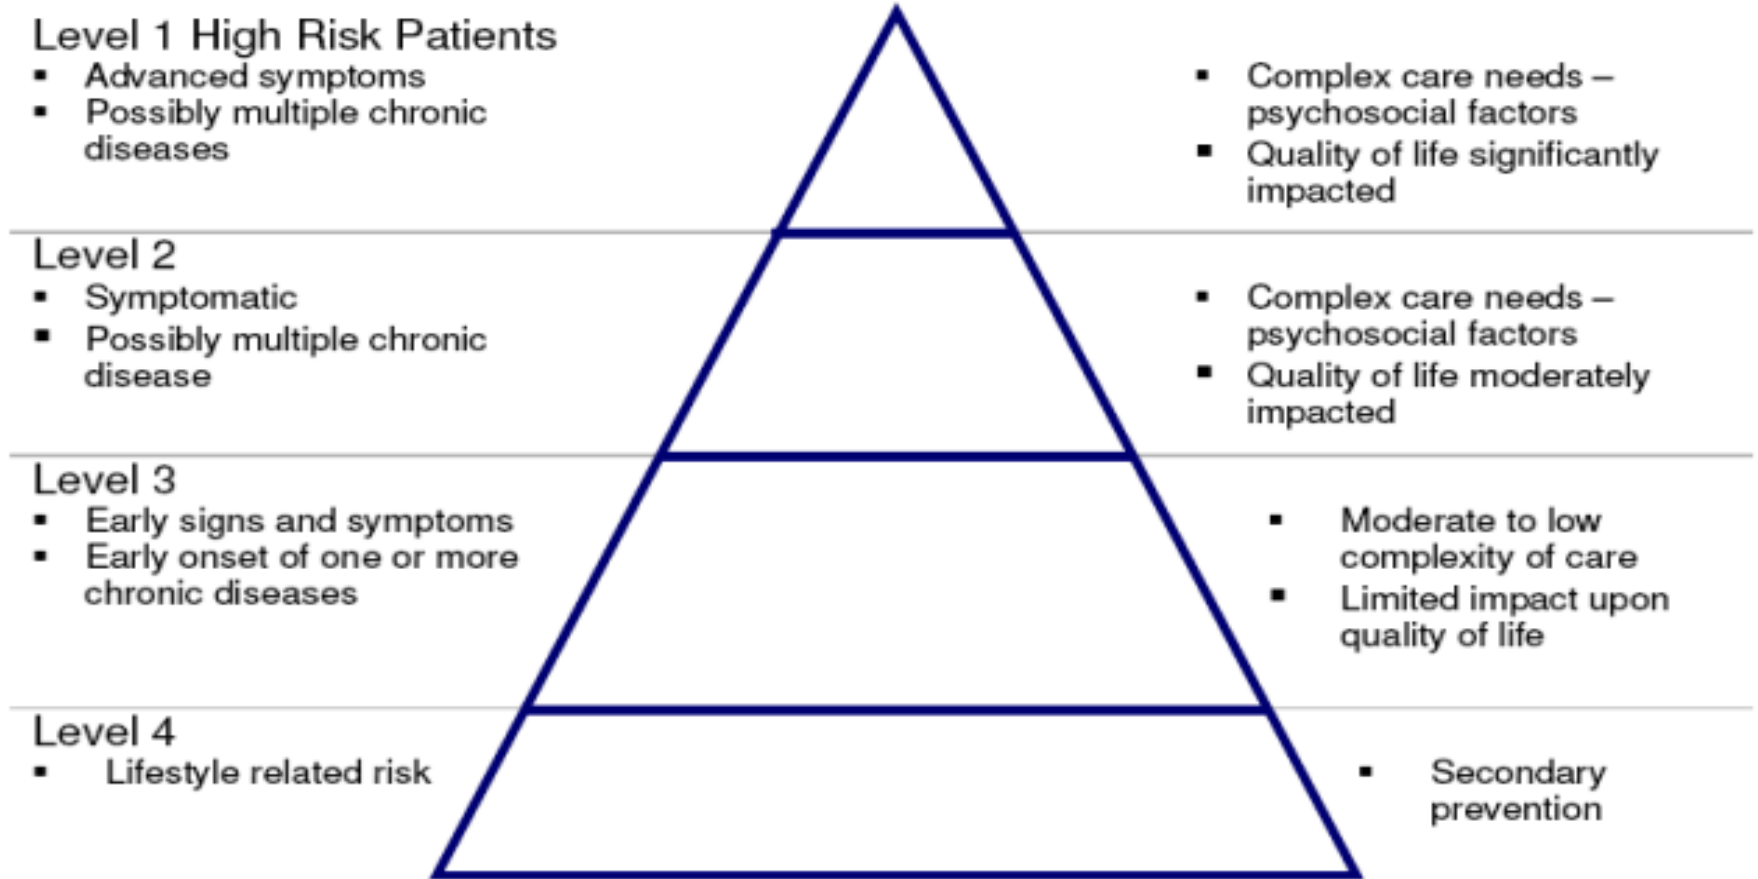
Level 1 High Risk Patients

- Advanced symptoms
- Possibly multiple chronic diseases

- Complex care needs – psychosocial factors
- Quality of life significantly impacted

Level 2

- Symptomatic
- Possibly multiple chronic disease

- Complex care needs – psychosocial factors
- Quality of life moderately impacted

Level 3

- Early signs and symptoms
- Early onset of one or more chronic diseases

- Moderate to low complexity of care
- Limited impact upon quality of life

Level 4

- Lifestyle related risk

- Secondary prevention